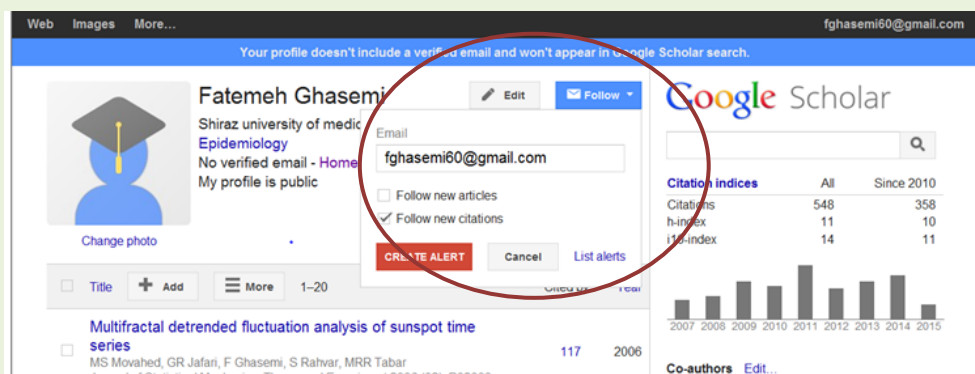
Web Images More... fghasemi60@gmail.com

Your profile doesn't include a verified email and won't appear in Google Scholar search.

Fatemeh Ghasemi
Shiraz university of medic
Epidemiology
No verified email - Home
My profile is public

Change photo

Edit
Follow

Email
fghasemi60@gmail.com
Follow new articles
Follow new citations
CREATE ALERT
Cancel
List alerts

Google Scholar

| Citation indices | All | Since 2010 |
|---|---|---|
| Citations | 548 | 358 |
| h-index | 11 | 10 |
| i10-index | 14 | 11 |

2007 2008 2009 2010 2011 2012 2013 2014 2015

Title Add More 1–20 Cited by Year

Multifractal detrended fluctuation analysis of sunspot time series
MS Movahed, GR Jafari, F Ghasemi, S Rahvar, MRR Tabar
117 2006

Co-authors Edit...